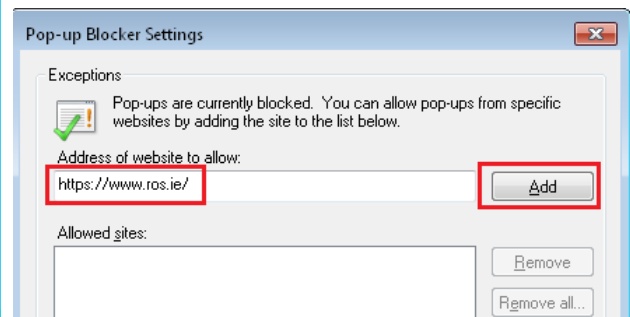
Pop-up Blocker Settings

Exceptions

Pop-ups are currently blocked. You can allow pop-ups from specific websites by adding the site to the list below.

Address of website to allow:

https://www.ros.ie/

Add

Allowed sites:

Remove

Remove all...